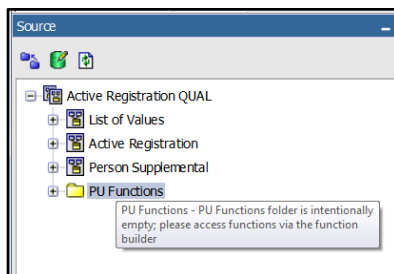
Source

Active Registration QUAL
List of Values
Active Registration
Person Supplemental
PU Functions

PU Functions - PU Functions folder is intentionally empty; please access functions via the function builder